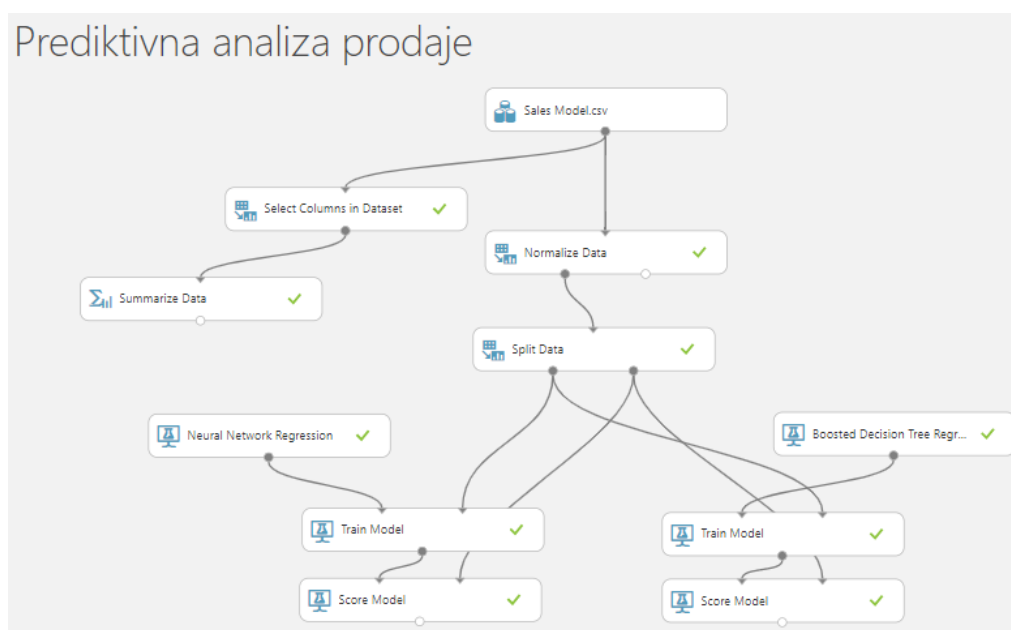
Prediktivna analiza prodaje

Sales Model.csv

Select Columns in Dataset

Normalize Data

Summarize Data

Split Data

Neural Network Regression

Boosted Decision Tree Regr...

Train Model

Train Model

Score Model

Score Model